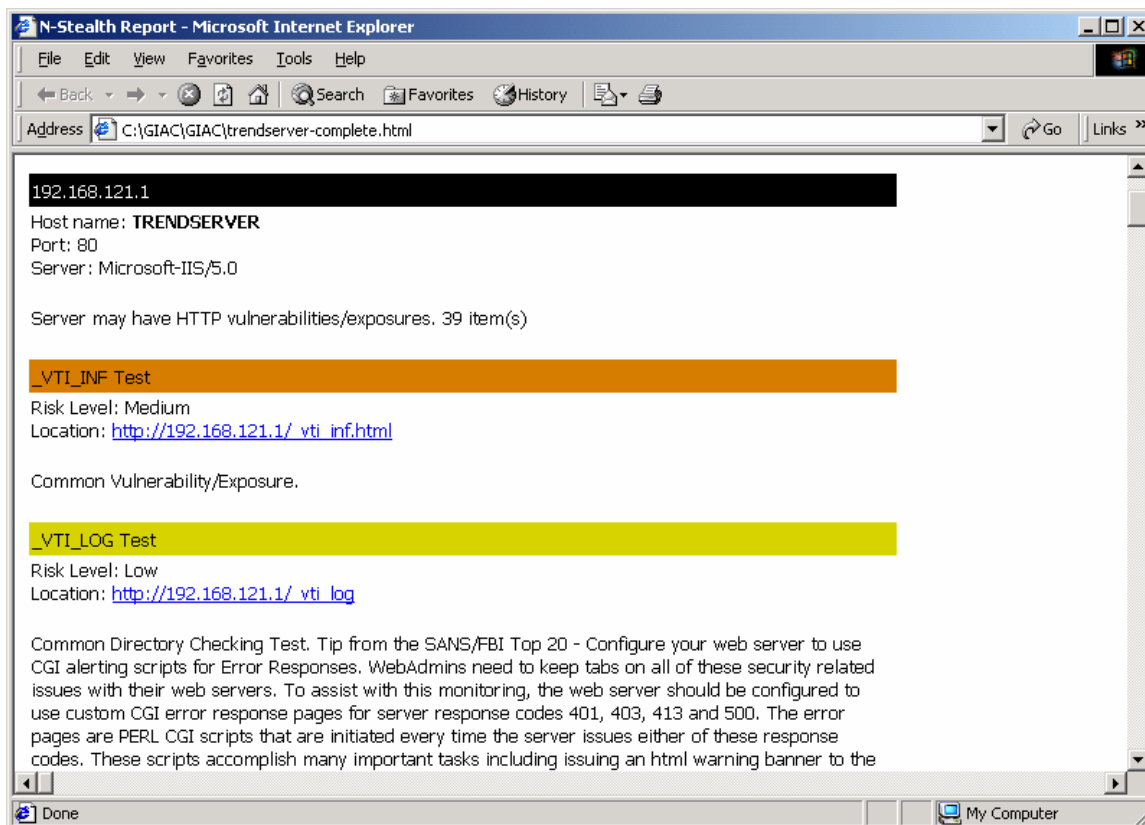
N-Stealth Report - Microsoft Internet Explorer

File Edit View Favorites Tools Help

Back Search Favorites History

Address C:\GIAC\GIAC\trendserver-complete.html Go Links

192.168.121.1

Host name: **TRENDSERVER**
Port: 80
Server: Microsoft-IIS/5.0

Server may have HTTP vulnerabilities/exposures. 39 item(s)

_VTI_INF Test

Risk Level: Medium
Location: http://192.168.121.1/_vti_inf.html

Common Vulnerability/Exposure.

_VTI_LOG Test

Risk Level: Low
Location: http://192.168.121.1/_vti_log

Common Directory Checking Test. Tip from the SANS/FBI Top 20 - Configure your web server to use CGI alerting scripts for Error Responses. WebAdmins need to keep tabs on all of these security related issues with their web servers. To assist with this monitoring, the web server should be configured to use custom CGI error response pages for server response codes 401, 403, 413 and 500. The error pages are PERL CGI scripts that are initiated every time the server issues either of these response codes. These scripts accomplish many important tasks including issuing an html warning banner to the

Done My Computer